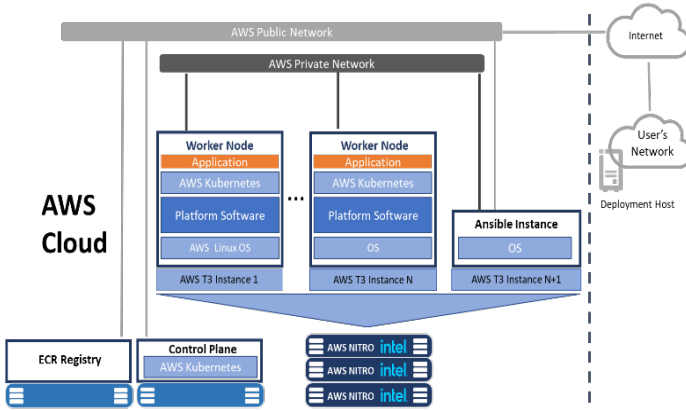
AWS Public Network

Internet

AWS Private Network

User's Network

Deployment Host

AWS Cloud

Worker Node
Application
AWS Kubernetes
Platform Software
AWS Linux OS
AWS T3 Instance 1

...

Worker Node
Application
AWS Kubernetes
Platform Software
OS
AWS T3 Instance N

Ansible Instance
OS
AWS T3 Instance N+1

ECR Registry

Control Plane
AWS Kubernetes

AWS NITRO intel
AWS NITRO intel
AWS NITRO intel